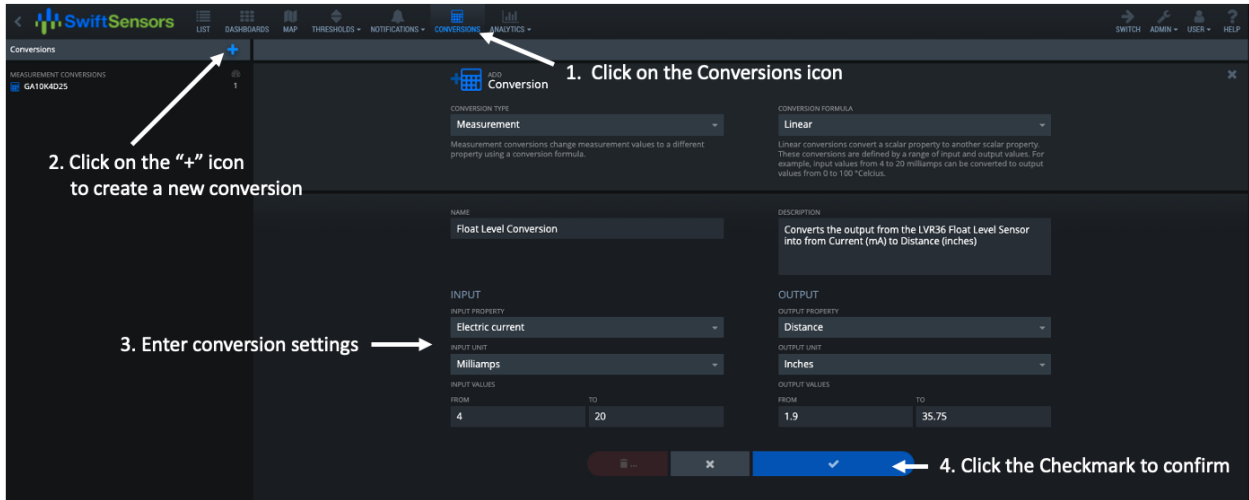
SwiftSensors
LIST DASHBOARDS MAP THRESHOLDS ▾ NOTIFICATIONS ▾ CONVERSIONS ANALYTICS ▾
SWITCH ADMIN ▾ USER ▾ HELP

Conversions +

MEASUREMENT CONVERSIONS
GA10K4D25 1

ADD
Conversion

1. Click on the Conversions icon

CONVERSION TYPE
Measurement
Measurement conversions change measurement values to a different property using a conversion formula.

CONVERSION FORMULA
Linear
Linear conversions convert a scalar property to another scalar property. These conversions are defined by a range of input and output values. For example, input values from 4 to 20 milliamps can be converted to output values from 0 to 100 °Celcius.

2. Click on the "+" icon to create a new conversion

NAME
Float Level Conversion

DESCRIPTION
Converts the output from the LVR36 Float Level Sensor into from Current (mA) to Distance (inches)

INPUT
INPUT PROPERTY
Electric current
INPUT UNIT
Milliamps
INPUT VALUES
FROM
4
TO
20

OUTPUT
OUTPUT PROPERTY
Distance
OUTPUT UNIT
Inches
OUTPUT VALUES
FROM
1.9
TO
35.75

3. Enter conversion settings

4. Click the Checkmark to confirm